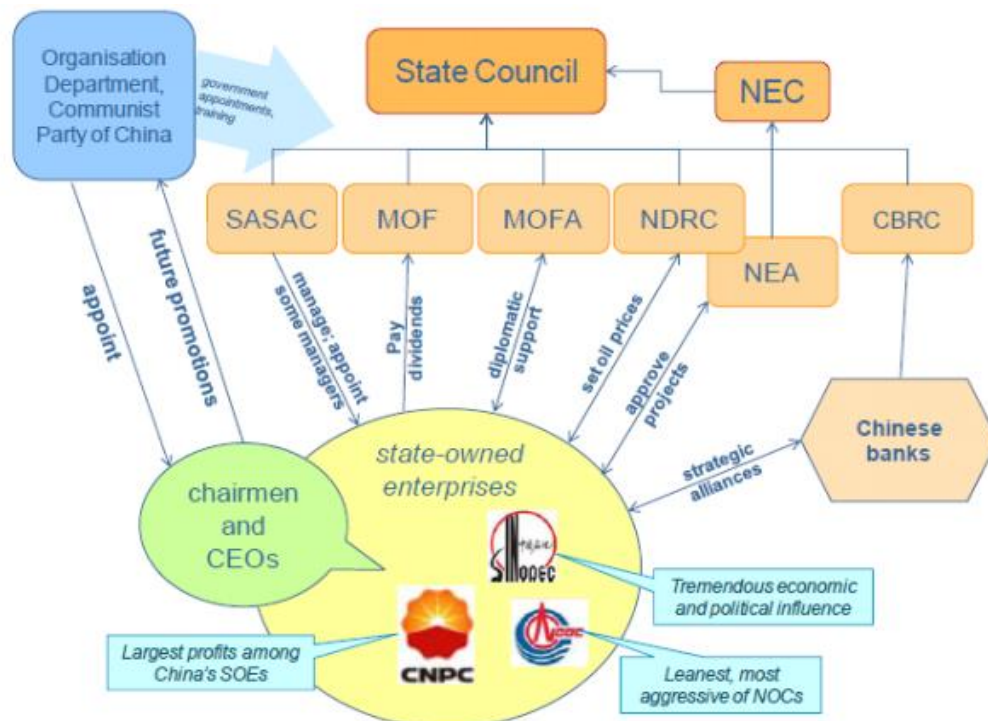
Organisation Department, Communist Party of China

government appointments, training

State Council

NEC

SASAC

MOF

MOFA

NDRC

NEA

CBRC

appoint

future promotions

manage; appoint some managers

Pay dividends

diplomatic support

set oil prices

approve projects

strategic alliances

Chinese banks

state-owned enterprises

chairmen and CEOs

SINOPEC

Tremendous economic and political influence

CNPC

Largest profits among China's SOEs

Leanest, most aggressive of NOCs